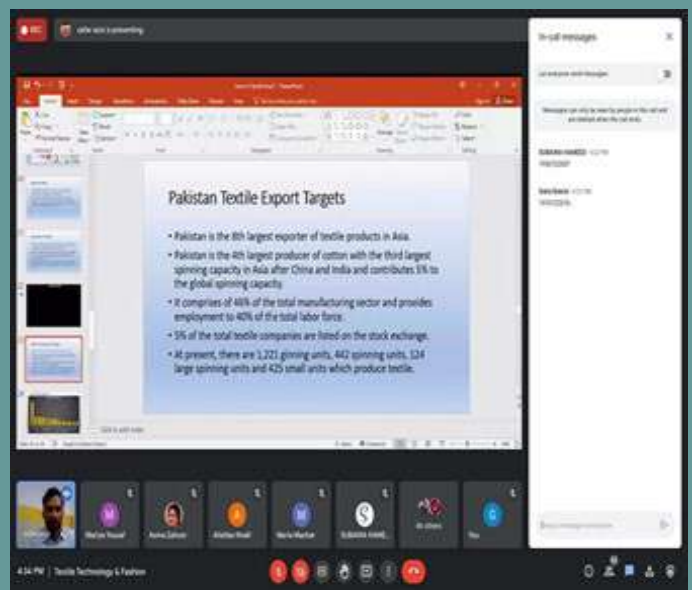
REC

Pakistan Textile Export Targets

• Pakistan is the 8th largest exporter of textile products in Asia.

• Pakistan is the 4th largest producer of cotton with the third largest spinning capacity in Asia after China and India and contributes 5% to the global spinning capacity.

• It comprises of 46% of the total manufacturing sector and provides employment to 40% of the total labor force.

• 5% of the total textile companies are listed on the stock exchange.

• At present, there are 1,221 ginning units, 442 spinning units, 124 large spinning units and 425 small units which produce textile.

In-call messages

Messages can only be seen by people in the call and are deleted when the call ends.

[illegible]

4:34 PM | Textile Technology & Fashion